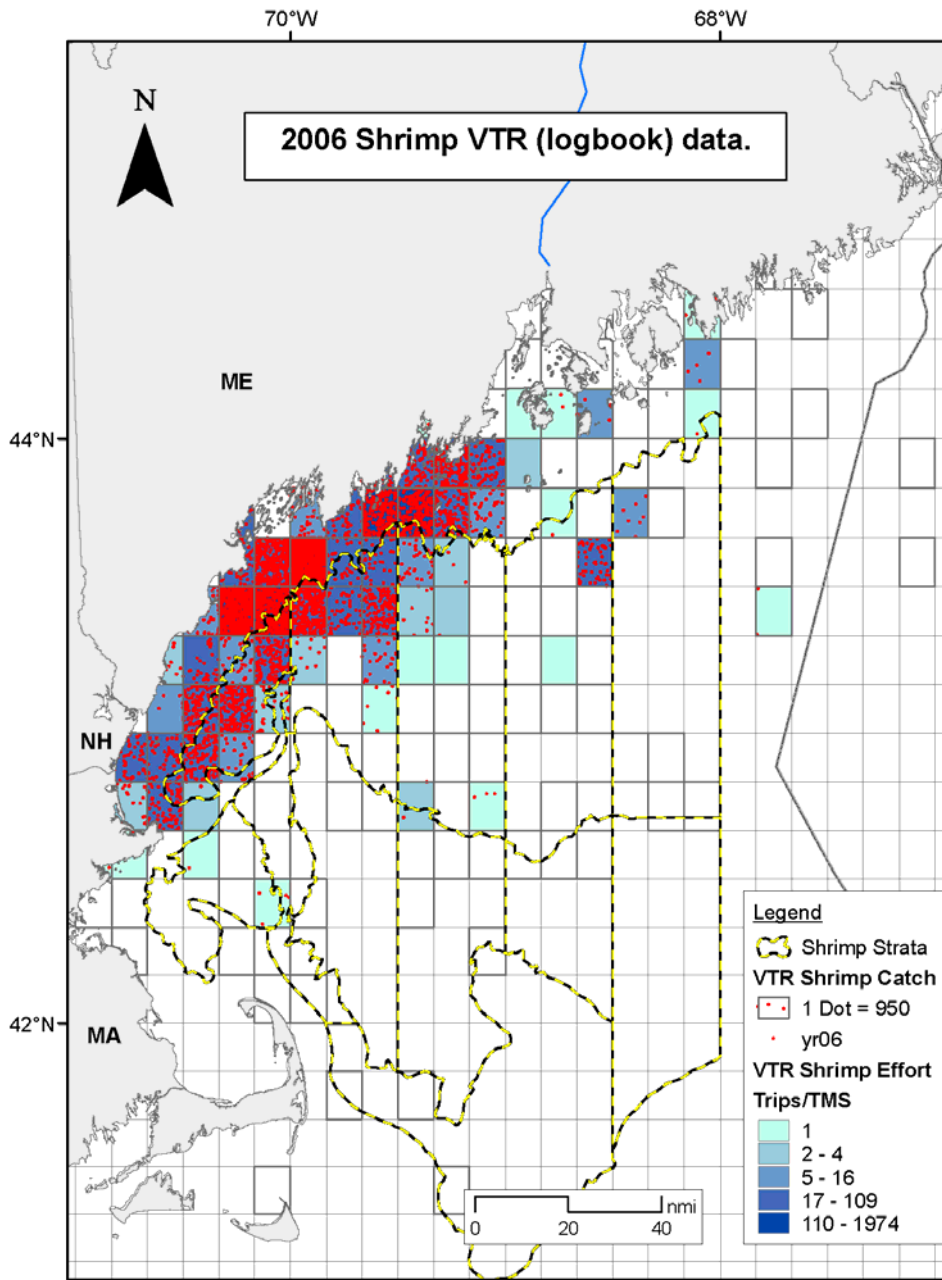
70°W

68°W

N

2006 Shrimp VTR (logbook) data.

ME

44°N

NH

42°N

MA

Legend

Shrimp Strata

VTR Shrimp Catch

1 Dot = 950

yr06

VTR Shrimp Effort

Trips/TMS

1

2 - 4

5 - 16

17 - 109

110 - 1974

0 20 40 nmi